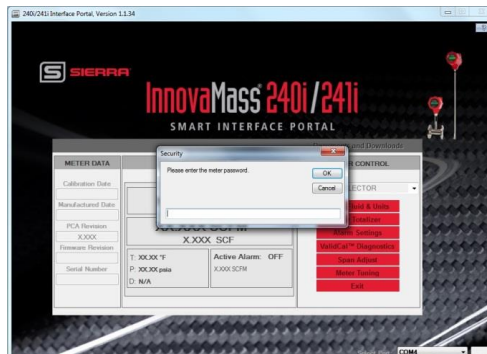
240i/241i Interface Portal, Version 1.1.34

SIERRA

InnovaMass® 240i/241i

SMART INTERFACE PORTAL

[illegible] and Downloads

METER DATA

Calibration Date

Manufactured Date

PCA Revision

X.XXX

Firmware Revision

Serial Number

Security

Please enter the meter password.

OK

Cancel

XX.XXX SCFM

X.XXX SCF

T: XX.XX °F

P: XX.XX psia

D: N/A

Active Alarm: OFF

X.XXX SCFM

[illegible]R CONTROL

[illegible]LECTOR

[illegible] Units

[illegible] Totalizer

Alarm Settings

ValidCal™ Diagnostics

Span Adjust

Meter Tuning

Exit

COM4